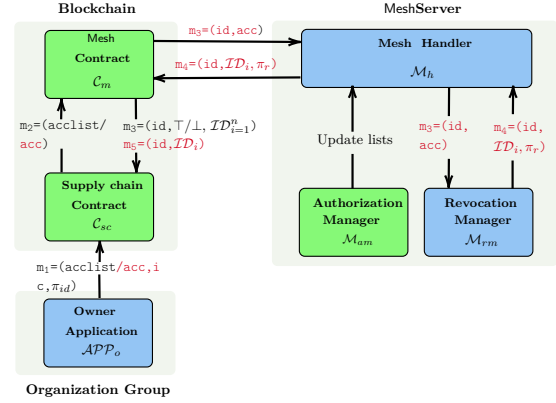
Blockchain

MeshServer

Mesh Contract $\mathcal{C}_m$

$m_3$=(id,acc)

$m_4$=(id,$\mathcal{ID}_i$,$\pi_r$)

Mesh Handler $\mathcal{M}_h$

$m_2$=(acclist/acc)

$m_3$=(id,$\top/\bot$, $\mathcal{ID}^n_{i=1}$)

$m_5$=(id,$\mathcal{ID}_i$)

Update lists

$m_3$=(id, acc)

$m_4$=(id, $\mathcal{ID}_i$,$\pi_r$)

Supply chain Contract $\mathcal{C}_{sc}$

Authorization Manager $\mathcal{M}_{am}$

Revocation Manager $\mathcal{M}_{rm}$

$m_1$=(acclist/acc,ic,$\pi_{id}$)

Owner Application $\mathcal{APP}_o$

Organization Group